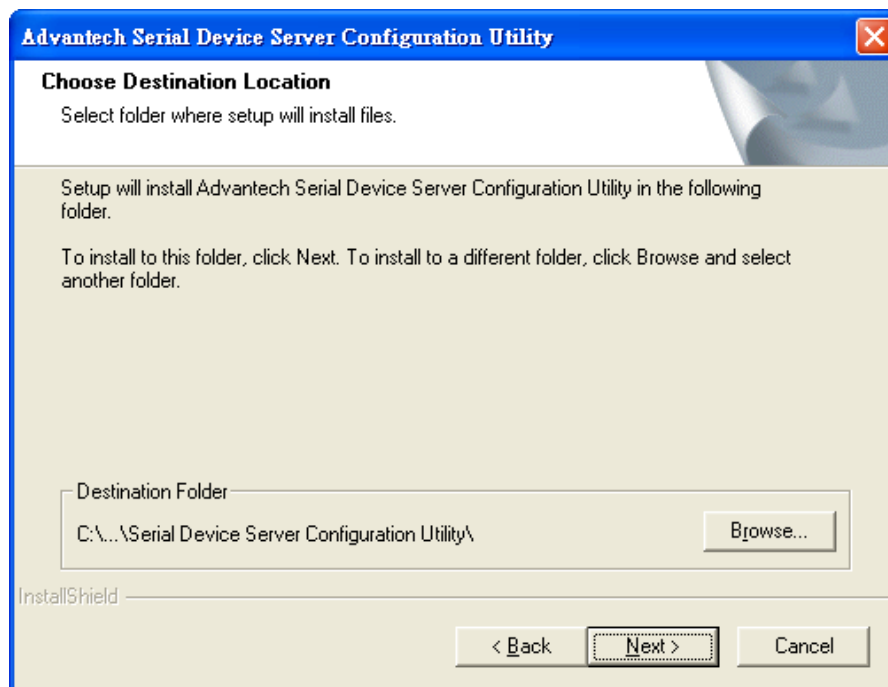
Advantech Serial Device Server Configuration Utility

Choose Destination Location

Select folder where setup will install files.

Setup will install Advantech Serial Device Server Configuration Utility in the following folder.

To install to this folder, click Next. To install to a different folder, click Browse and select another folder.

Destination Folder

C:\...\Serial Device Server Configuration Utility\

Browse...

InstallShield

< Back

Next >

Cancel